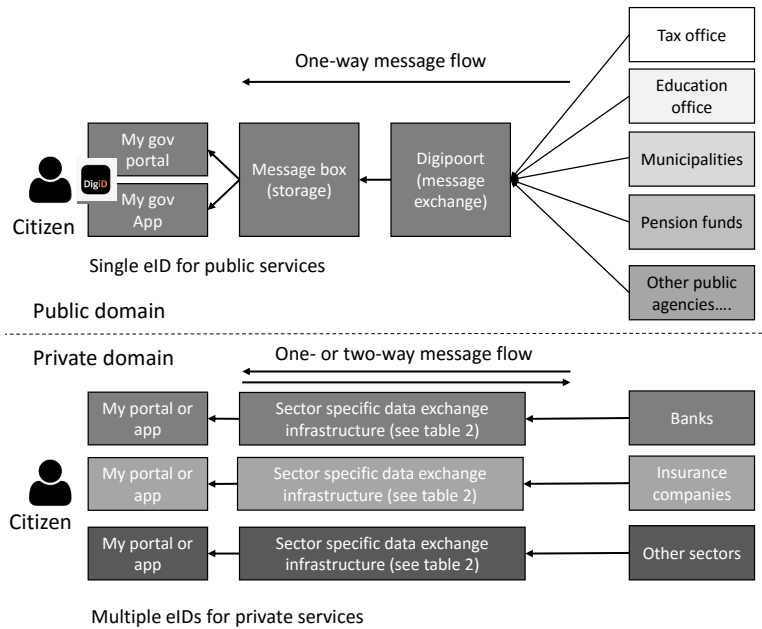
One-way message flow

Tax office

Education office

Municipalities

Pension funds

Other public agencies….

My gov portal

My gov App

DigiD

Citizen

Message box (storage)

Digipoort (message exchange)

Single eID for public services

Public domain

Private domain

One- or two-way message flow

My portal or app

Sector specific data exchange infrastructure (see table 2)

Banks

My portal or app

Sector specific data exchange infrastructure (see table 2)

Insurance companies

Citizen

My portal or app

Sector specific data exchange infrastructure (see table 2)

Other sectors

Multiple eIDs for private services